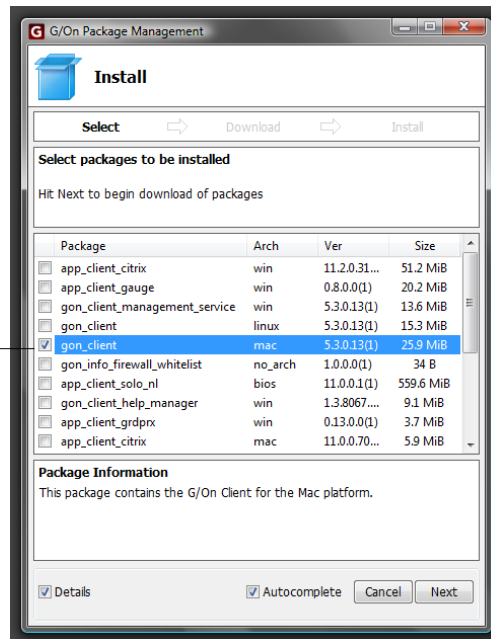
G/On Package Management

Install

Select Download Install

Select packages to be installed

Hit Next to begin download of packages

| Package | Arch | Ver | Size |
|---|---|---|---|
| app_client_citrix | win | 11.2.0.31... | 51.2 MiB |
| app_client_gauge | win | 0.8.0.0(1) | 20.2 MiB |
| gon_client_management_service | win | 5.3.0.13(1) | 13.6 MiB |
| gon_client | linux | 5.3.0.13(1) | 15.3 MiB |
| gon_client | mac | 5.3.0.13(1) | 25.9 MiB |
| gon_info_firewall_whitelist | no_arch | 1.0.0.0(1) | 34 B |
| app_client_solo_nl | bios | 11.0.0.1(1) | 559.6 MiB |
| gon_client_help_manager | win | 1.3.8067.... | 9.1 MiB |
| app_client_grdprx | win | 0.13.0.0(1) | 3.7 MiB |
| app_client_citrix | mac | 11.0.0.70... | 5.9 MiB |

Package Information
This package contains the G/On Client for the Mac platform.

Details Autocomplete Cancel Next